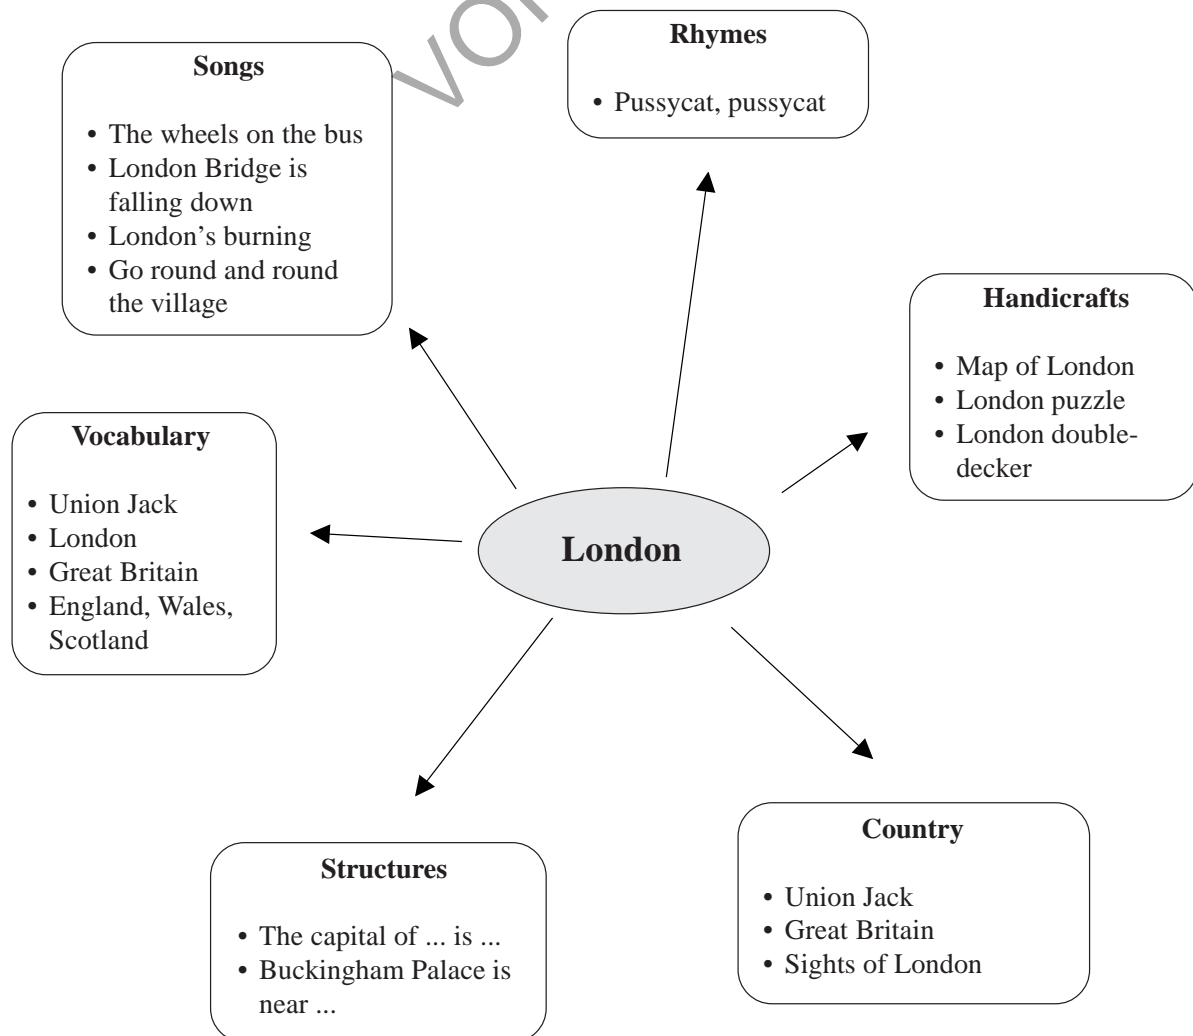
Songs

- The wheels on the bus
- London Bridge is falling down
- London's burning
- Go round and round the village

Rhymes

- Pussycat, pussycat

Handicrafts

- Map of London
- London puzzle
- London double-decker

Vocabulary

- Union Jack
- London
- Great Britain
- England, Wales, Scotland

London

Structures

- The capital of ... is ...
- Buckingham Palace is near ...

Country

- Union Jack
- Great Britain
- Sights of London